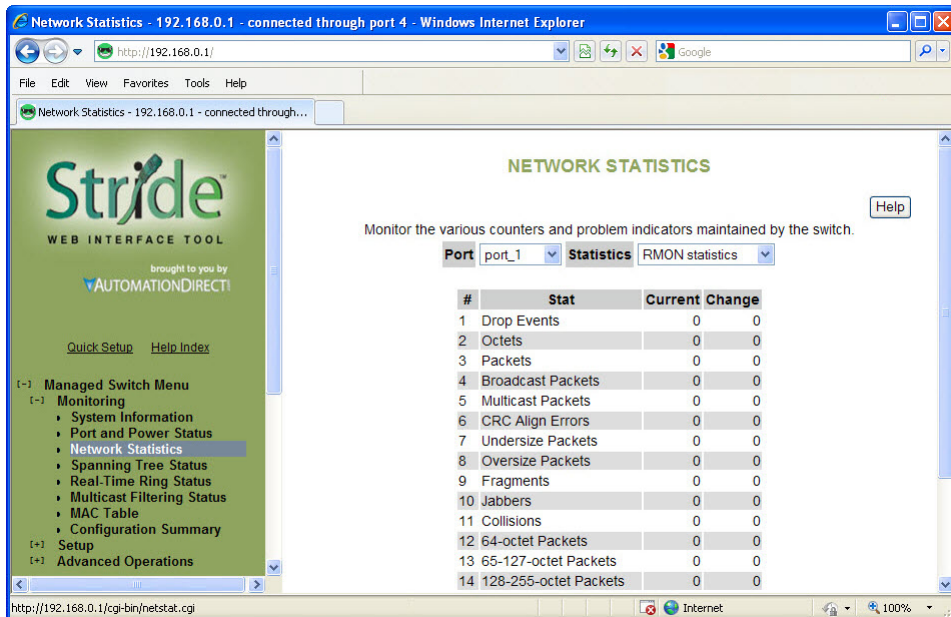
Network Statistics - 192.168.0.1 - connected through port 4 - Windows Internet Explorer

http://192.168.0.1/

Google

File Edit View Favorites Tools Help

Network Statistics - 192.168.0.1 - connected through...

Stride™
WEB INTERFACE TOOL
brought to you by
AUTOMATIONDIRECT

Quick Setup Help Index

[-] Managed Switch Menu
[-] Monitoring
System Information
Port and Power Status
Network Statistics
Spanning Tree Status
Real-Time Ring Status
Multicast Filtering Status
MAC Table
Configuration Summary
[+] Setup
[+] Advanced Operations

NETWORK STATISTICS

Help

Monitor the various counters and problem indicators maintained by the switch.

Port port_1 Statistics RMON statistics

| # | Stat | Current | Change |
|---|---|---|---|
| 1 | Drop Events | 0 | 0 |
| 2 | Octets | 0 | 0 |
| 3 | Packets | 0 | 0 |
| 4 | Broadcast Packets | 0 | 0 |
| 5 | Multicast Packets | 0 | 0 |
| 6 | CRC Align Errors | 0 | 0 |
| 7 | Undersize Packets | 0 | 0 |
| 8 | Oversize Packets | 0 | 0 |
| 9 | Fragments | 0 | 0 |
| 10 | Jabbers | 0 | 0 |
| 11 | Collisions | 0 | 0 |
| 12 | 64-octet Packets | 0 | 0 |
| 13 | 65-127-octet Packets | 0 | 0 |
| 14 | 128-255-octet Packets | 0 | 0 |

http://192.168.0.1/cgi-bin/netstat.cgi

Internet

100%